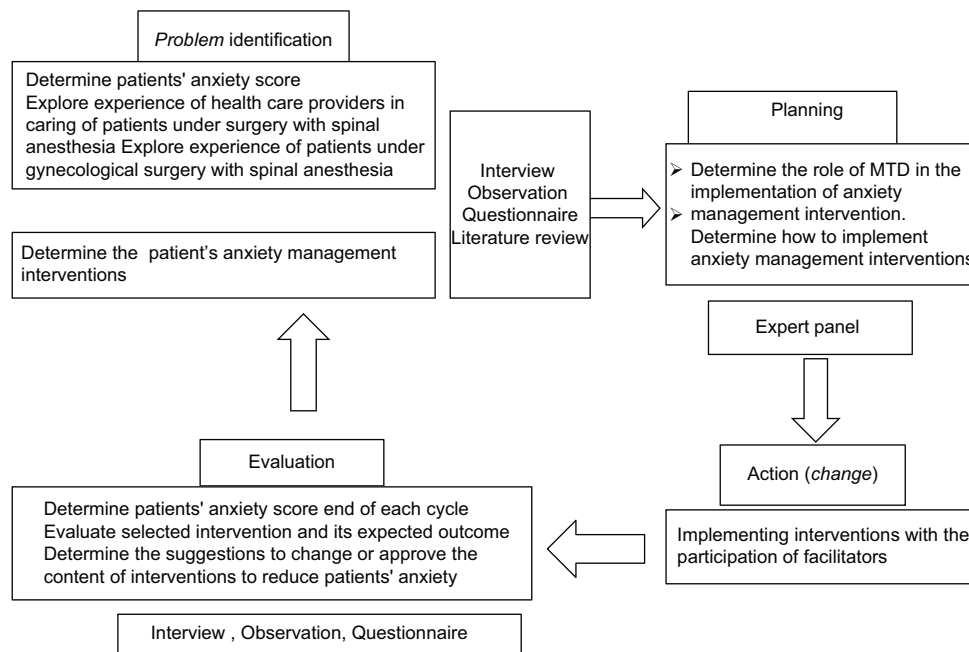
*Problem* identification

Determine patients' anxiety score
Explore experience of health care providers in caring of patients under surgery with spinal anesthesia Explore experience of patients under gynecological surgery with spinal anesthesia

Determine the patient's anxiety management interventions

Interview
Observation
Questionnaire
Literature review

Planning

➢ Determine the role of MTD in the implementation of anxiety
➢ management intervention. Determine how to implement anxiety management interventions

Expert panel

Action (*change*)

Implementing interventions with the participation of facilitators

Evaluation

Determine patients' anxiety score end of each cycle
Evaluate selected intervention and its expected outcome
Determine the suggestions to change or approve the content of interventions to reduce patients' anxiety

Interview , Observation, Questionnaire